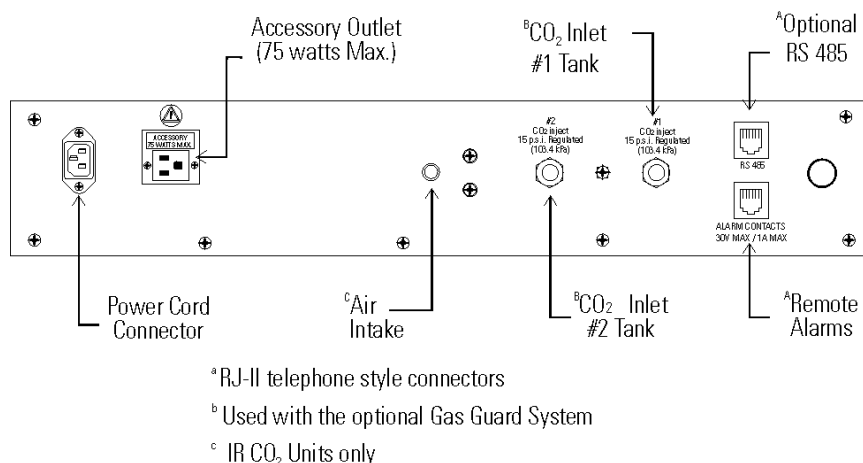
Accessory Outlet (75 watts Max.)

$^{B}CO_2$ Inlet #1 Tank

$^{A}$Optional RS 485

ACCESSORY 75 WATTS MAX.

#2 $CO_2$ inject 15 p.s.i. Regulated (103.4 kPa)

#1 $CO_2$ inject 15 p.s.i. Regulated (103.4 kPa)

RS 485

ALARM CONTACTS 30V MAX / 1A MAX

Power Cord Connector

$^{C}$Air Intake

$^{B}CO_2$ Inlet #2 Tank

$^{A}$Remote Alarms

$^{a}$RJ-II telephone style connectors

$^{b}$ Used with the optional Gas Guard System

$^{c}$ IR $CO_2$ Units only